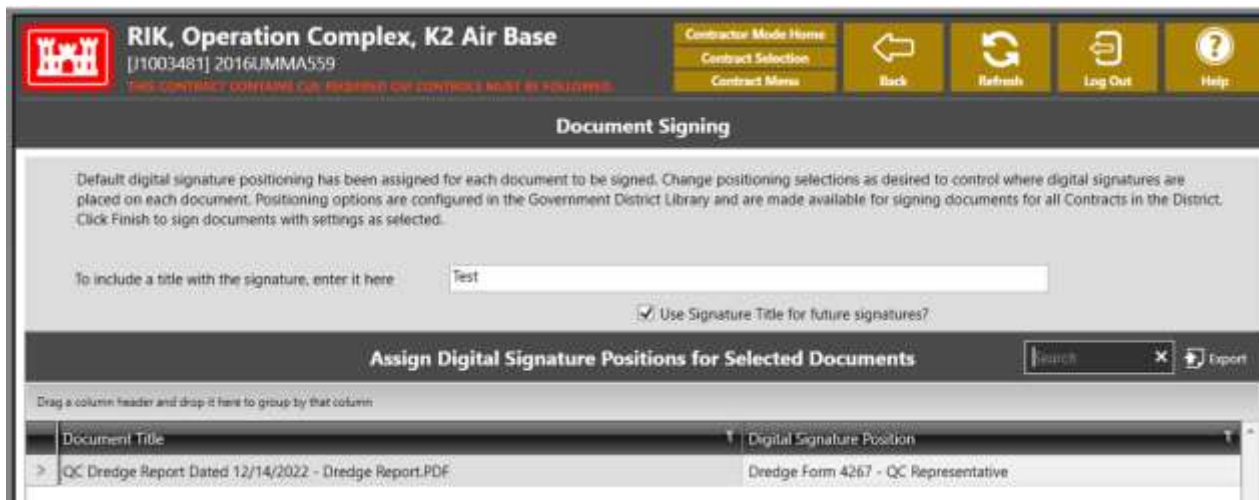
RIK, Operation Complex, K2 Air Base
[J1003481] 2016UMMA559
THIS CONTRACT CONTAINS CUI. REQUIRED CUI CONTROLS MUST BE FOLLOWED.

Contractor Mode Home
Contract Selection
Contract Menu

Back
Refresh
Log Out
Help

Document Signing

Default digital signature positioning has been assigned for each document to be signed. Change positioning selections as desired to control where digital signatures are placed on each document. Positioning options are configured in the Government District Library and are made available for signing documents for all Contracts in the District. Click Finish to sign documents with settings as selected.

To include a title with the signature, enter it here Test

Use Signature Title for future signatures?

Assign Digital Signature Positions for Selected Documents

Search
Export

Drag a column header and drop it here to group by that column

| Document Title | Digital Signature Position |
|---|---|
| QC Dredge Report Dated 12/14/2022 - Dredge Report.PDF | Dredge Form 4267 - QC Representative |